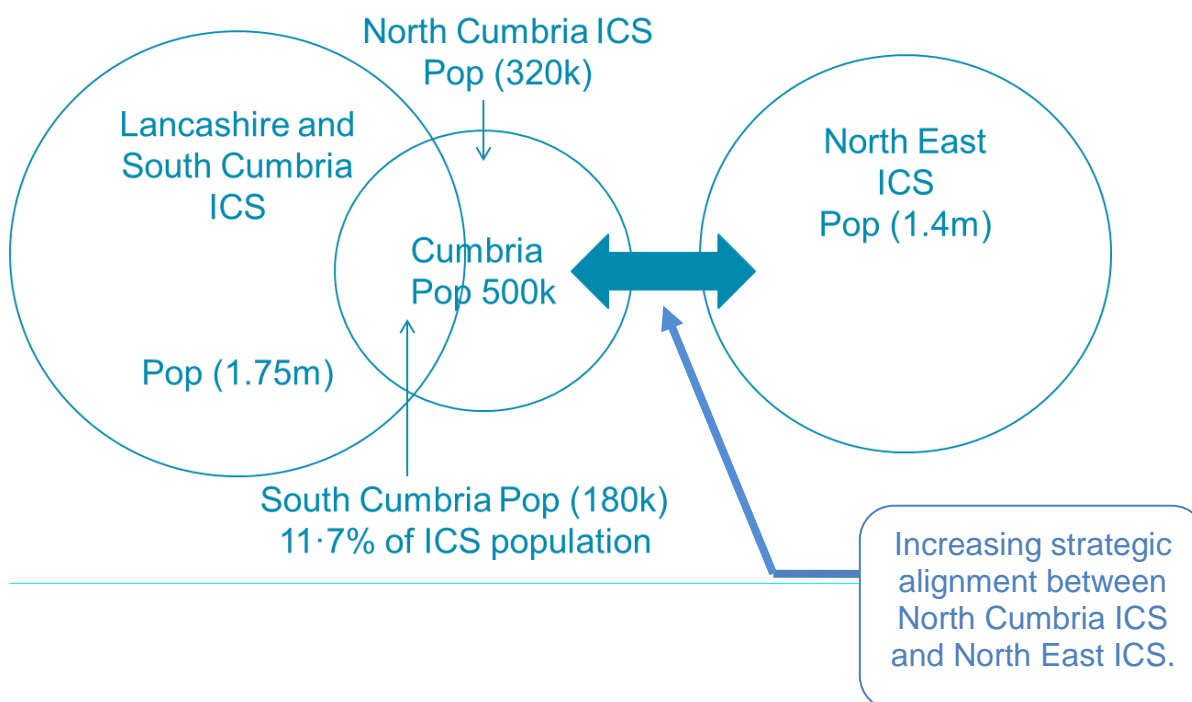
North Cumbria ICS
Pop (320k)

Lancashire and South Cumbria ICS

Cumbria
Pop 500k

North East ICS
Pop (1.4m)

Pop (1.75m)

South Cumbria Pop (180k)
11·7% of ICS population

Increasing strategic alignment between North Cumbria ICS and North East ICS.